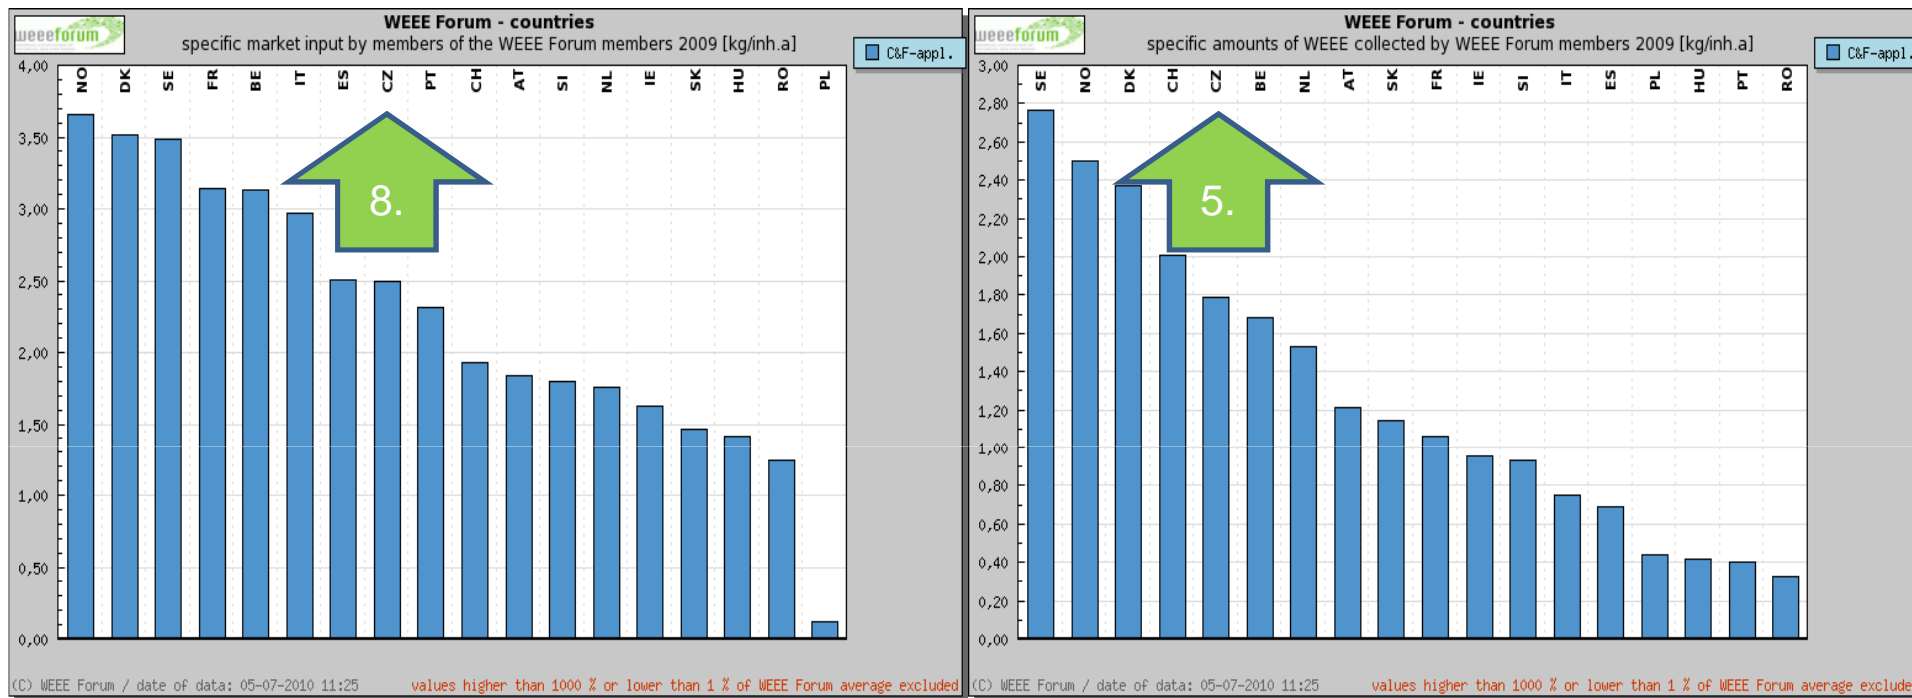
weeeforum

WEEE Forum - countries

specific market input by members of the WEEE Forum members 2009 [kg/inh.a]

C&F-appl.

4,00
3,50
3,00
2,50
2,00
1,50
1,00
0,50
0,00

NO DK SE FR BE IT ES CZ PT CH AT SI NL IE SK HU RO PL

8.

(C) WEEE Forum / date of data: 05-07-2010 11:25 values higher than 1000 % or lower than 1 % of WEEE Forum average excluded

weeeforum

WEEE Forum - countries

specific amounts of WEEE collected by WEEE Forum members 2009 [kg/inh.a]

C&F-appl.

3,00
2,80
2,60
2,40
2,20
2,00
1,80
1,60
1,40
1,20
1,00
0,80
0,60
0,40
0,20
0,00

SE NO DK CH CZ BE NL AT SK FR IE SI IT ES PL HU PT RO

5.

(C) WEEE Forum / date of data: 05-07-2010 11:25 values higher than 1000 % or lower than 1 % of WEEE Forum average exclude